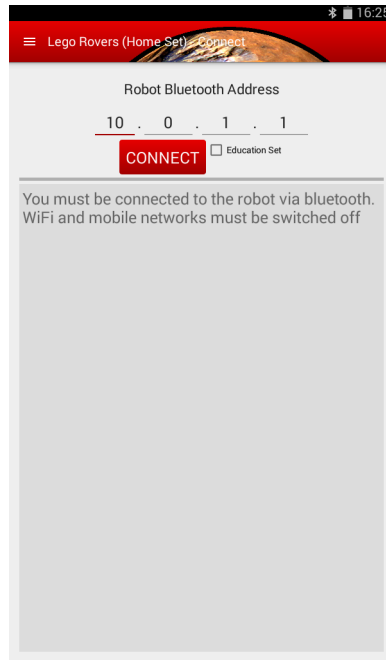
16:25

Lego Rovers (Home Set) - Connect

Robot Bluetooth Address

10 . 0 . 1 . 1

CONNECT

Education Set

You must be connected to the robot via bluetooth. WiFi and mobile networks must be switched off